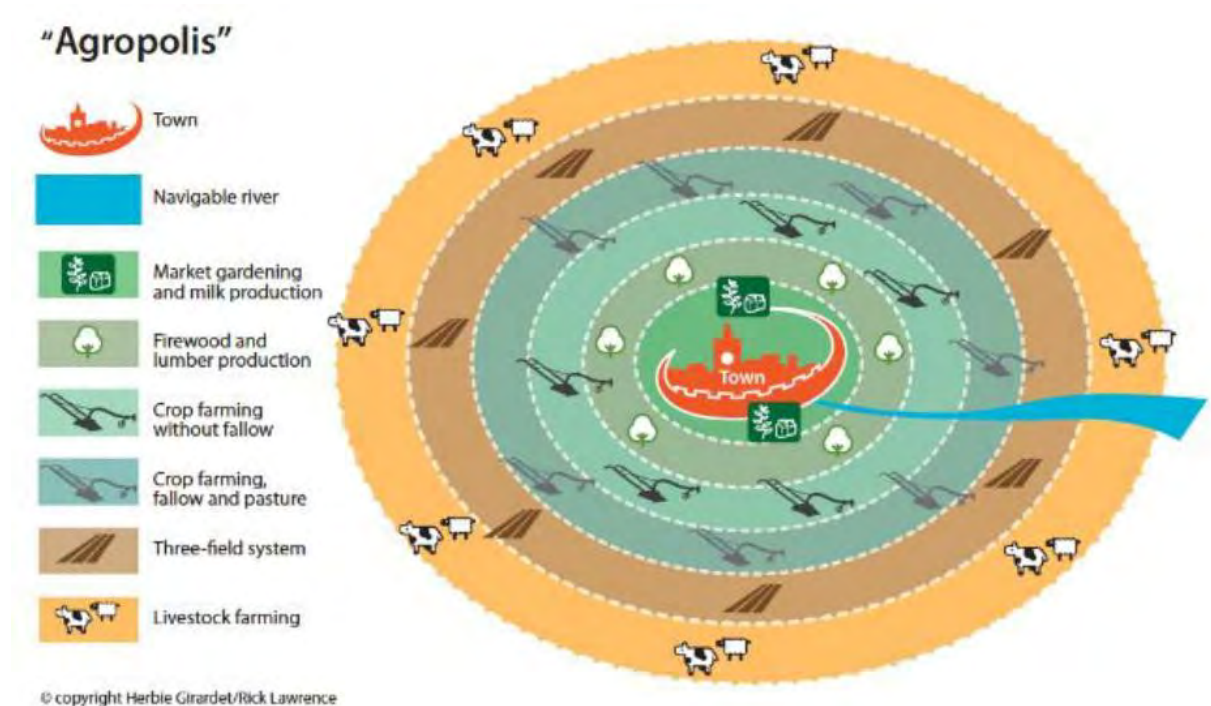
"Agropolis"

Town

Navigable river

Market gardening and milk production

Firewood and lumber production

Crop farming without fallow

Crop farming, fallow and pasture

Three-field system

Livestock farming

Town

© copyright Herbie Girardet/Rick Lawrence